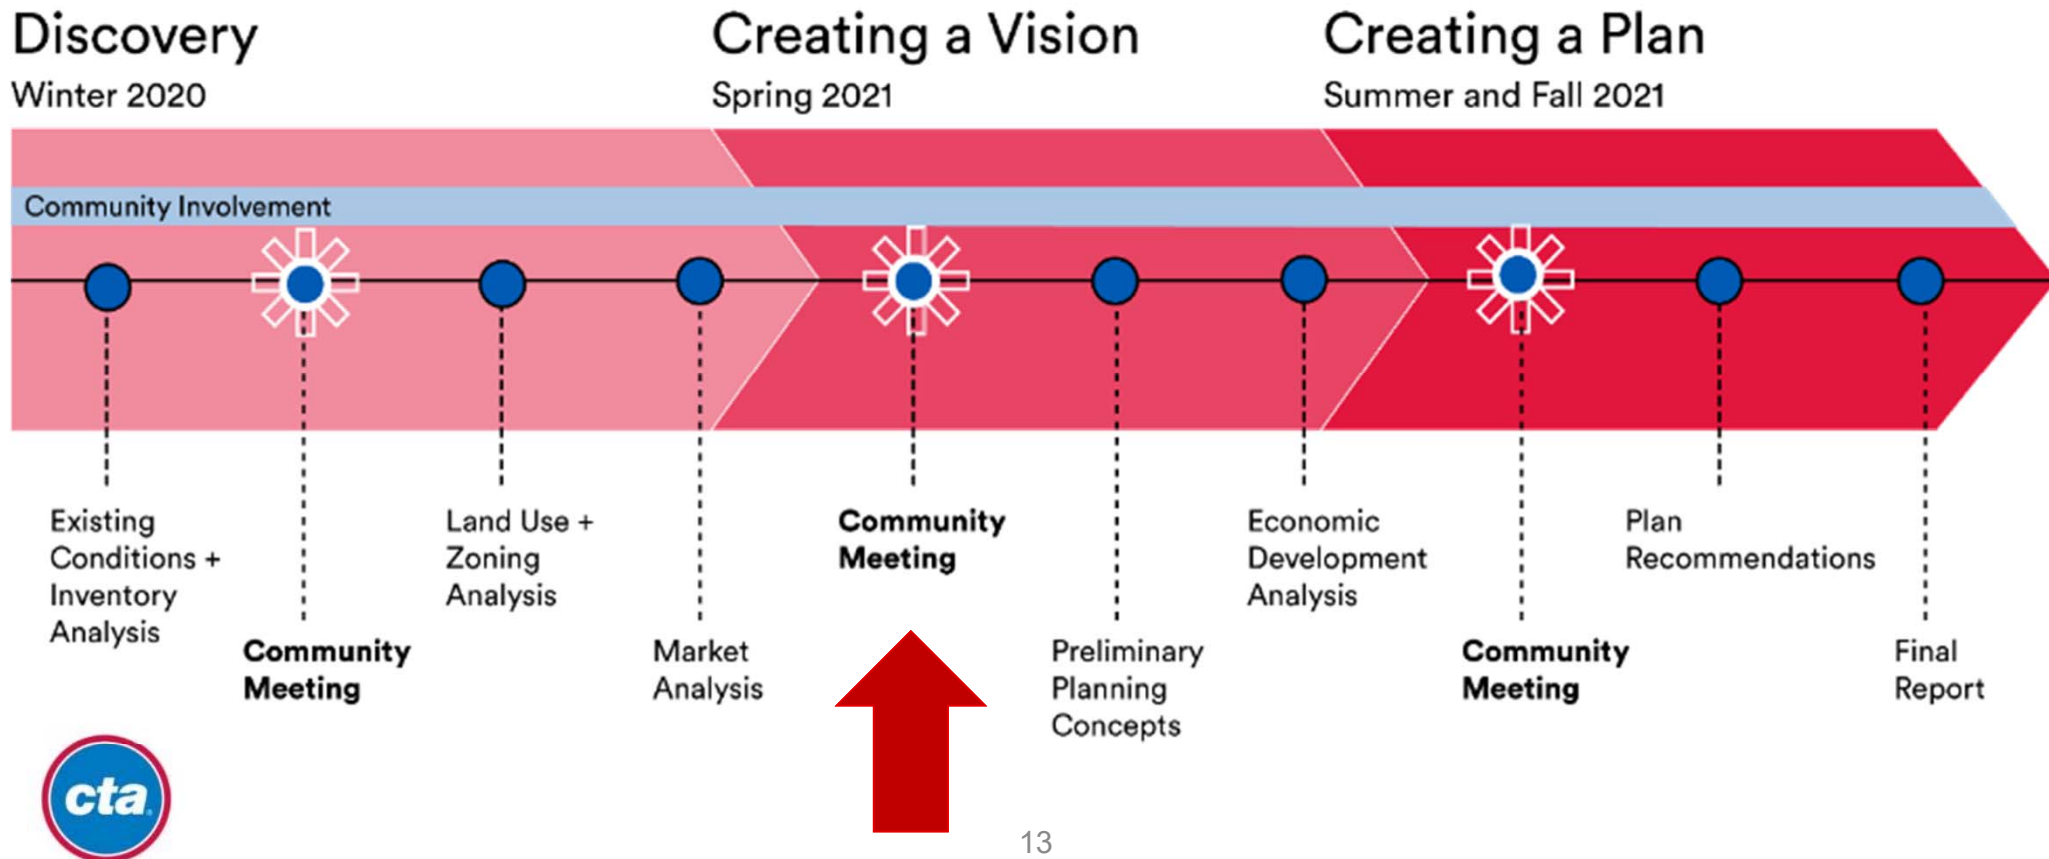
Discovery
Winter 2020

Creating a Vision
Spring 2021

Creating a Plan
Summer and Fall 2021

Community Involvement

Existing Conditions + Inventory Analysis

Community Meeting

Land Use + Zoning Analysis

Market Analysis

Community Meeting

Preliminary Planning Concepts

Economic Development Analysis

Community Meeting

Plan Recommendations

Final Report

cta

13